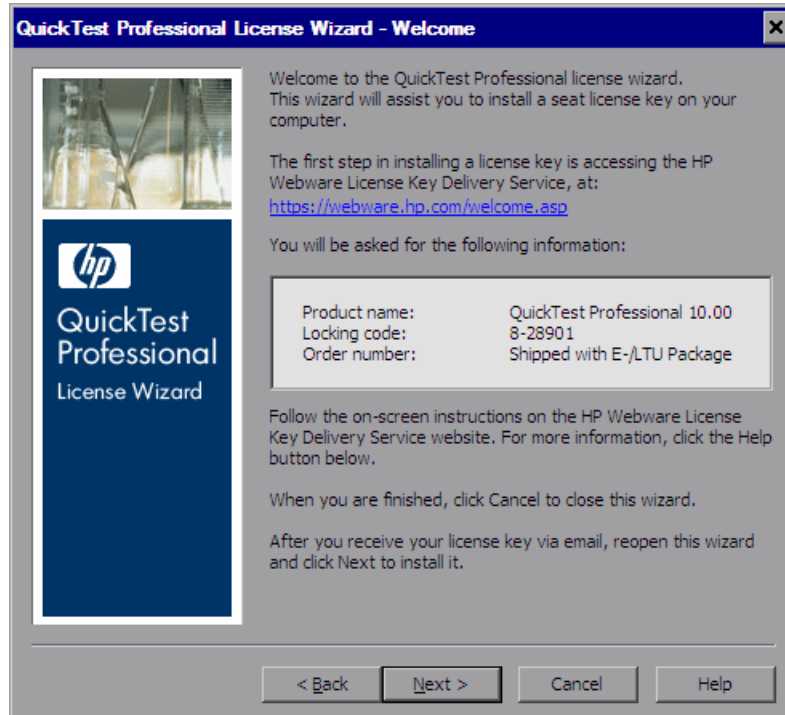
QuickTest Professional License Wizard - Welcome

×

hp

QuickTest Professional

License Wizard

Welcome to the QuickTest Professional license wizard. This wizard will assist you to install a seat license key on your computer.

The first step in installing a license key is accessing the HP Webware License Key Delivery Service, at: https://webware.hp.com/welcome.asp

You will be asked for the following information:

| | |
|---|---|
| Product name: | QuickTest Professional 10.00 |
| Locking code: | 8-28901 |
| Order number: | Shipped with E-/LTU Package |

Follow the on-screen instructions on the HP Webware License Key Delivery Service website. For more information, click the Help button below.

When you are finished, click Cancel to close this wizard.

After you receive your license key via email, reopen this wizard and click Next to install it.

< Back

Next >

Cancel

Help